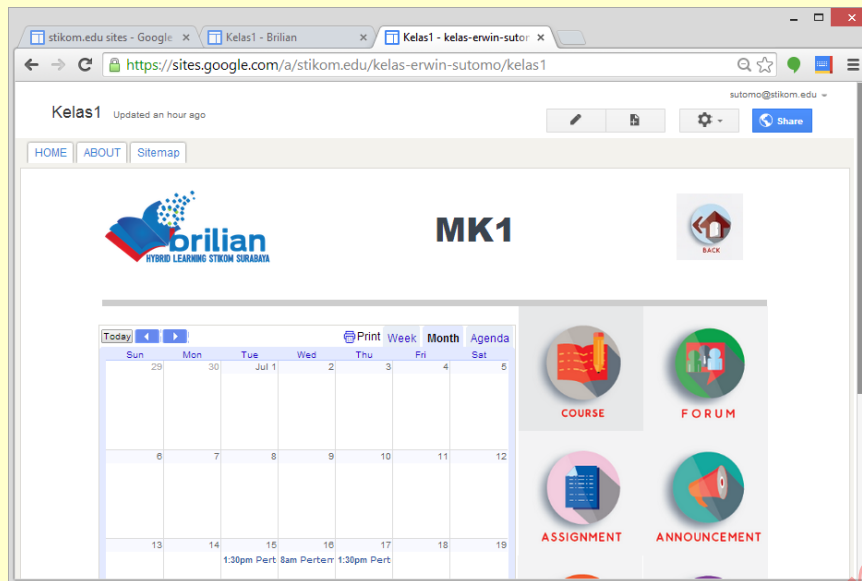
stikom.edu sites - Google ×
Kelas1 - Brilian ×
Kelas1 - kelas-erwin-sutor ×

https://sites.google.com/a/stikom.edu/kelas-erwin-sutomo/kelas1

sutomo@stikom.edu

Kelas1 Updated an hour ago

Share

HOME ABOUT Sitemap

brilian
HYBRID LEARNING STIKOM SURABAYA

MK1

BACK

Today Print Week Month Agenda

| Sun | Mon | Tue | Wed | Thu | Fri | Sat |
|---|---|---|---|---|---|---|
| 29 | 30 | Jul 1 | 2 | 3 | 4 | 5 |
| 6 | 7 | 8 | 9 | 10 | 11 | 12 |
| 13 | 14 | 15 1:30pm Pert | 16 8am Pertem | 17 1:30pm Pert | 18 | 19 |

COURSE
FORUM
ASSIGNMENT
ANNOUNCEMENT